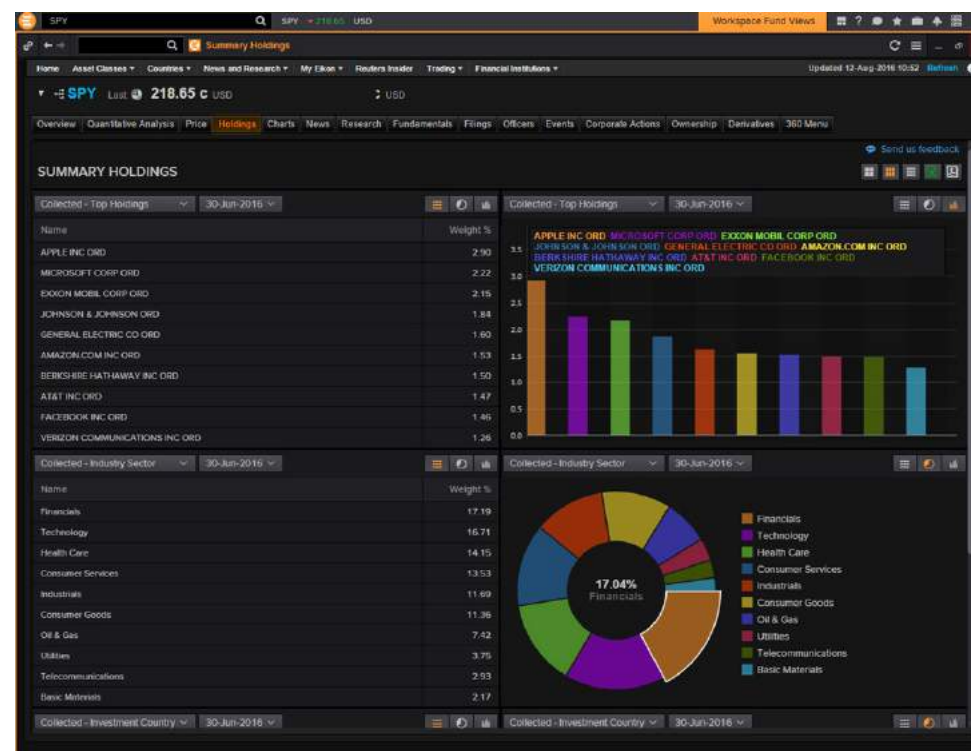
SPY SPY 218.65 USD Workspace Fund Views

Summary Holdings

Home Asset Classes ▾ Countries ▾ News and Research ▾ My Eikon ▾ Reuters Insider Trading ▾ Financial Institutions ▾ Updated 12-Aug-2016 10:52 Refresh

SPY Last 218.65 c USD USD

Overview Quantitative Analysis Price Holdings Charts News Research Fundamentals Filings Officers Events Corporate Actions Ownership Derivatives 360 Menu

Send us feedback

SUMMARY HOLDINGS

Collected - Top Holdings 30-Jun-2016

| Name | Weight % |
|---|---|
| APPLE INC ORD | 2.90 |
| MICROSOFT CORP ORD | 2.22 |
| EXXON MOBIL CORP ORD | 2.15 |
| JOHNSON & JOHNSON ORD | 1.84 |
| GENERAL ELECTRIC CO ORD | 1.60 |
| AMAZON.COM INC ORD | 1.53 |
| BERKSHIRE HATHAWAY INC ORD | 1.50 |
| AT&T INC ORD | 1.47 |
| FACEBOOK INC ORD | 1.46 |
| VERIZON COMMUNICATIONS INC ORD | 1.26 |

Collected - Top Holdings 30-Jun-2016

APPLE INC ORD MICROSOFT CORP ORD EXXON MOBIL CORP ORD JOHNSON & JOHNSON ORD GENERAL ELECTRIC CO ORD AMAZON.COM INC ORD BERKSHIRE HATHAWAY INC ORD AT&T INC ORD FACEBOOK INC ORD VERIZON COMMUNICATIONS INC ORD

3.5 3.0 2.5 2.0 1.5 1.0 0.5 0.0

Collected - Industry Sector 30-Jun-2016

| Name | Weight % |
|---|---|
| Financials | 17.19 |
| Technology | 16.71 |
| Health Care | 14.15 |
| Consumer Services | 13.53 |
| Industrials | 11.69 |
| Consumer Goods | 11.36 |
| Oil & Gas | 7.42 |
| Utilities | 3.75 |
| Telecommunications | 2.93 |
| Basic Materials | 2.17 |

Collected - Industry Sector 30-Jun-2016

17.04%
Financials

Financials
Technology
Health Care
Consumer Services
Industrials
Consumer Goods
Oil & Gas
Utilities
Telecommunications
Basic Materials

Collected - Investment Country 30-Jun-2016

Collected - Investment Country 30-Jun-2016